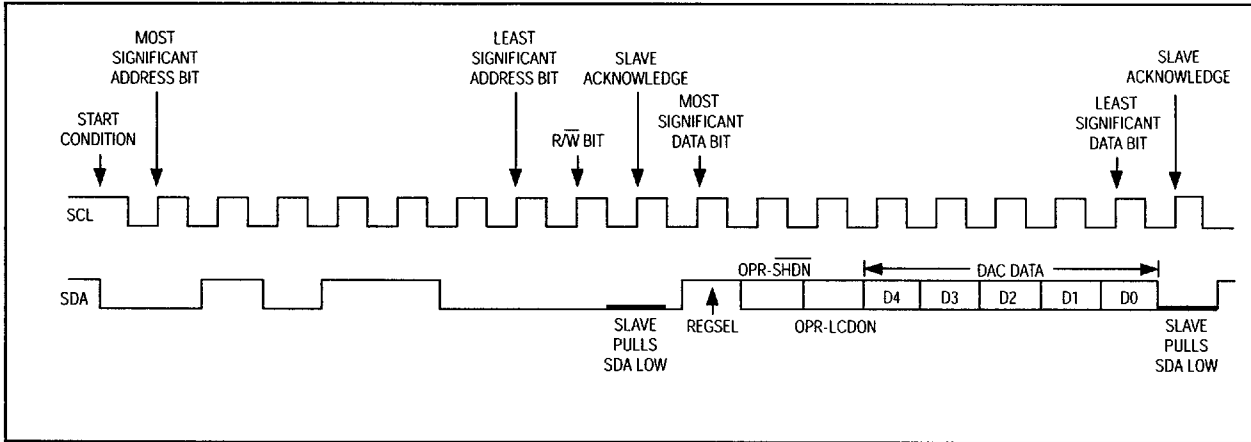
START CONDITION

MOST SIGNIFICANT ADDRESS BIT

LEAST SIGNIFICANT ADDRESS BIT

$R/\overline{W}$ BIT

SLAVE ACKNOWLEDGE

MOST SIGNIFICANT DATA BIT

LEAST SIGNIFICANT DATA BIT

SLAVE ACKNOWLEDGE

SCL

SDA

OPR-$\overline{SHDN}$

DAC DATA

D4

D3

D2

D1

D0

SLAVE PULLS SDA LOW

REGSEL

OPR-LCDON

SLAVE PULLS SDA LOW